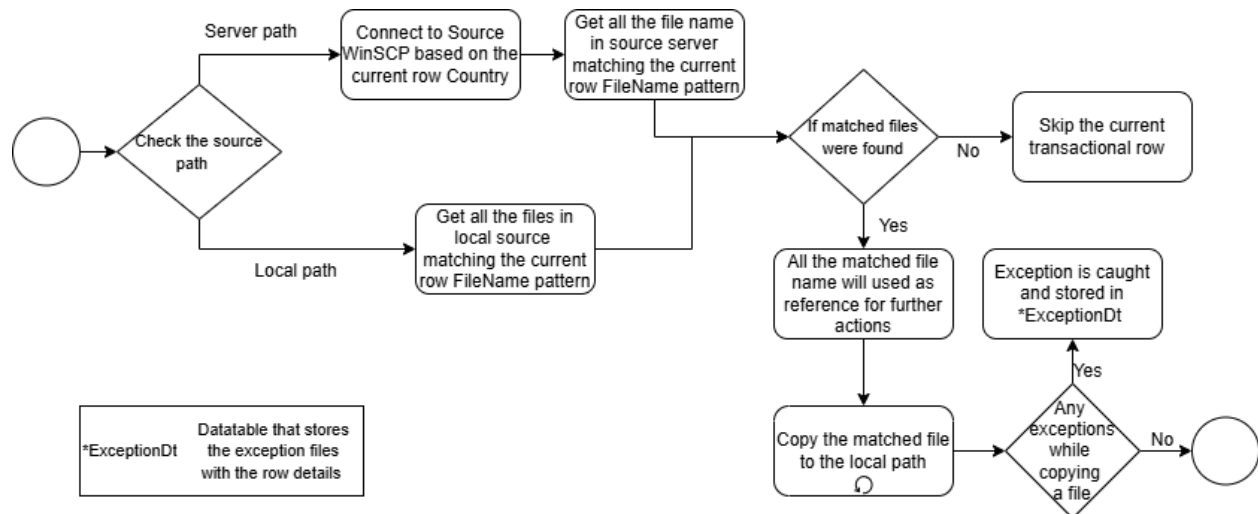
Check the source path

Server path

Connect to Source WinSCP based on the current row Country

Get all the file name in source server matching the current row FileName pattern

Local path

Get all the files in local source matching the current row FileName pattern

If matched files were found

No

Skip the current transactional row

Yes

All the matched file name will used as reference for further actions

Copy the matched file to the local path

Any exceptions while copying a file

Yes

Exception is caught and stored in *ExceptionDt

No

*ExceptionDt

Datatable that stores the exception files with the row details